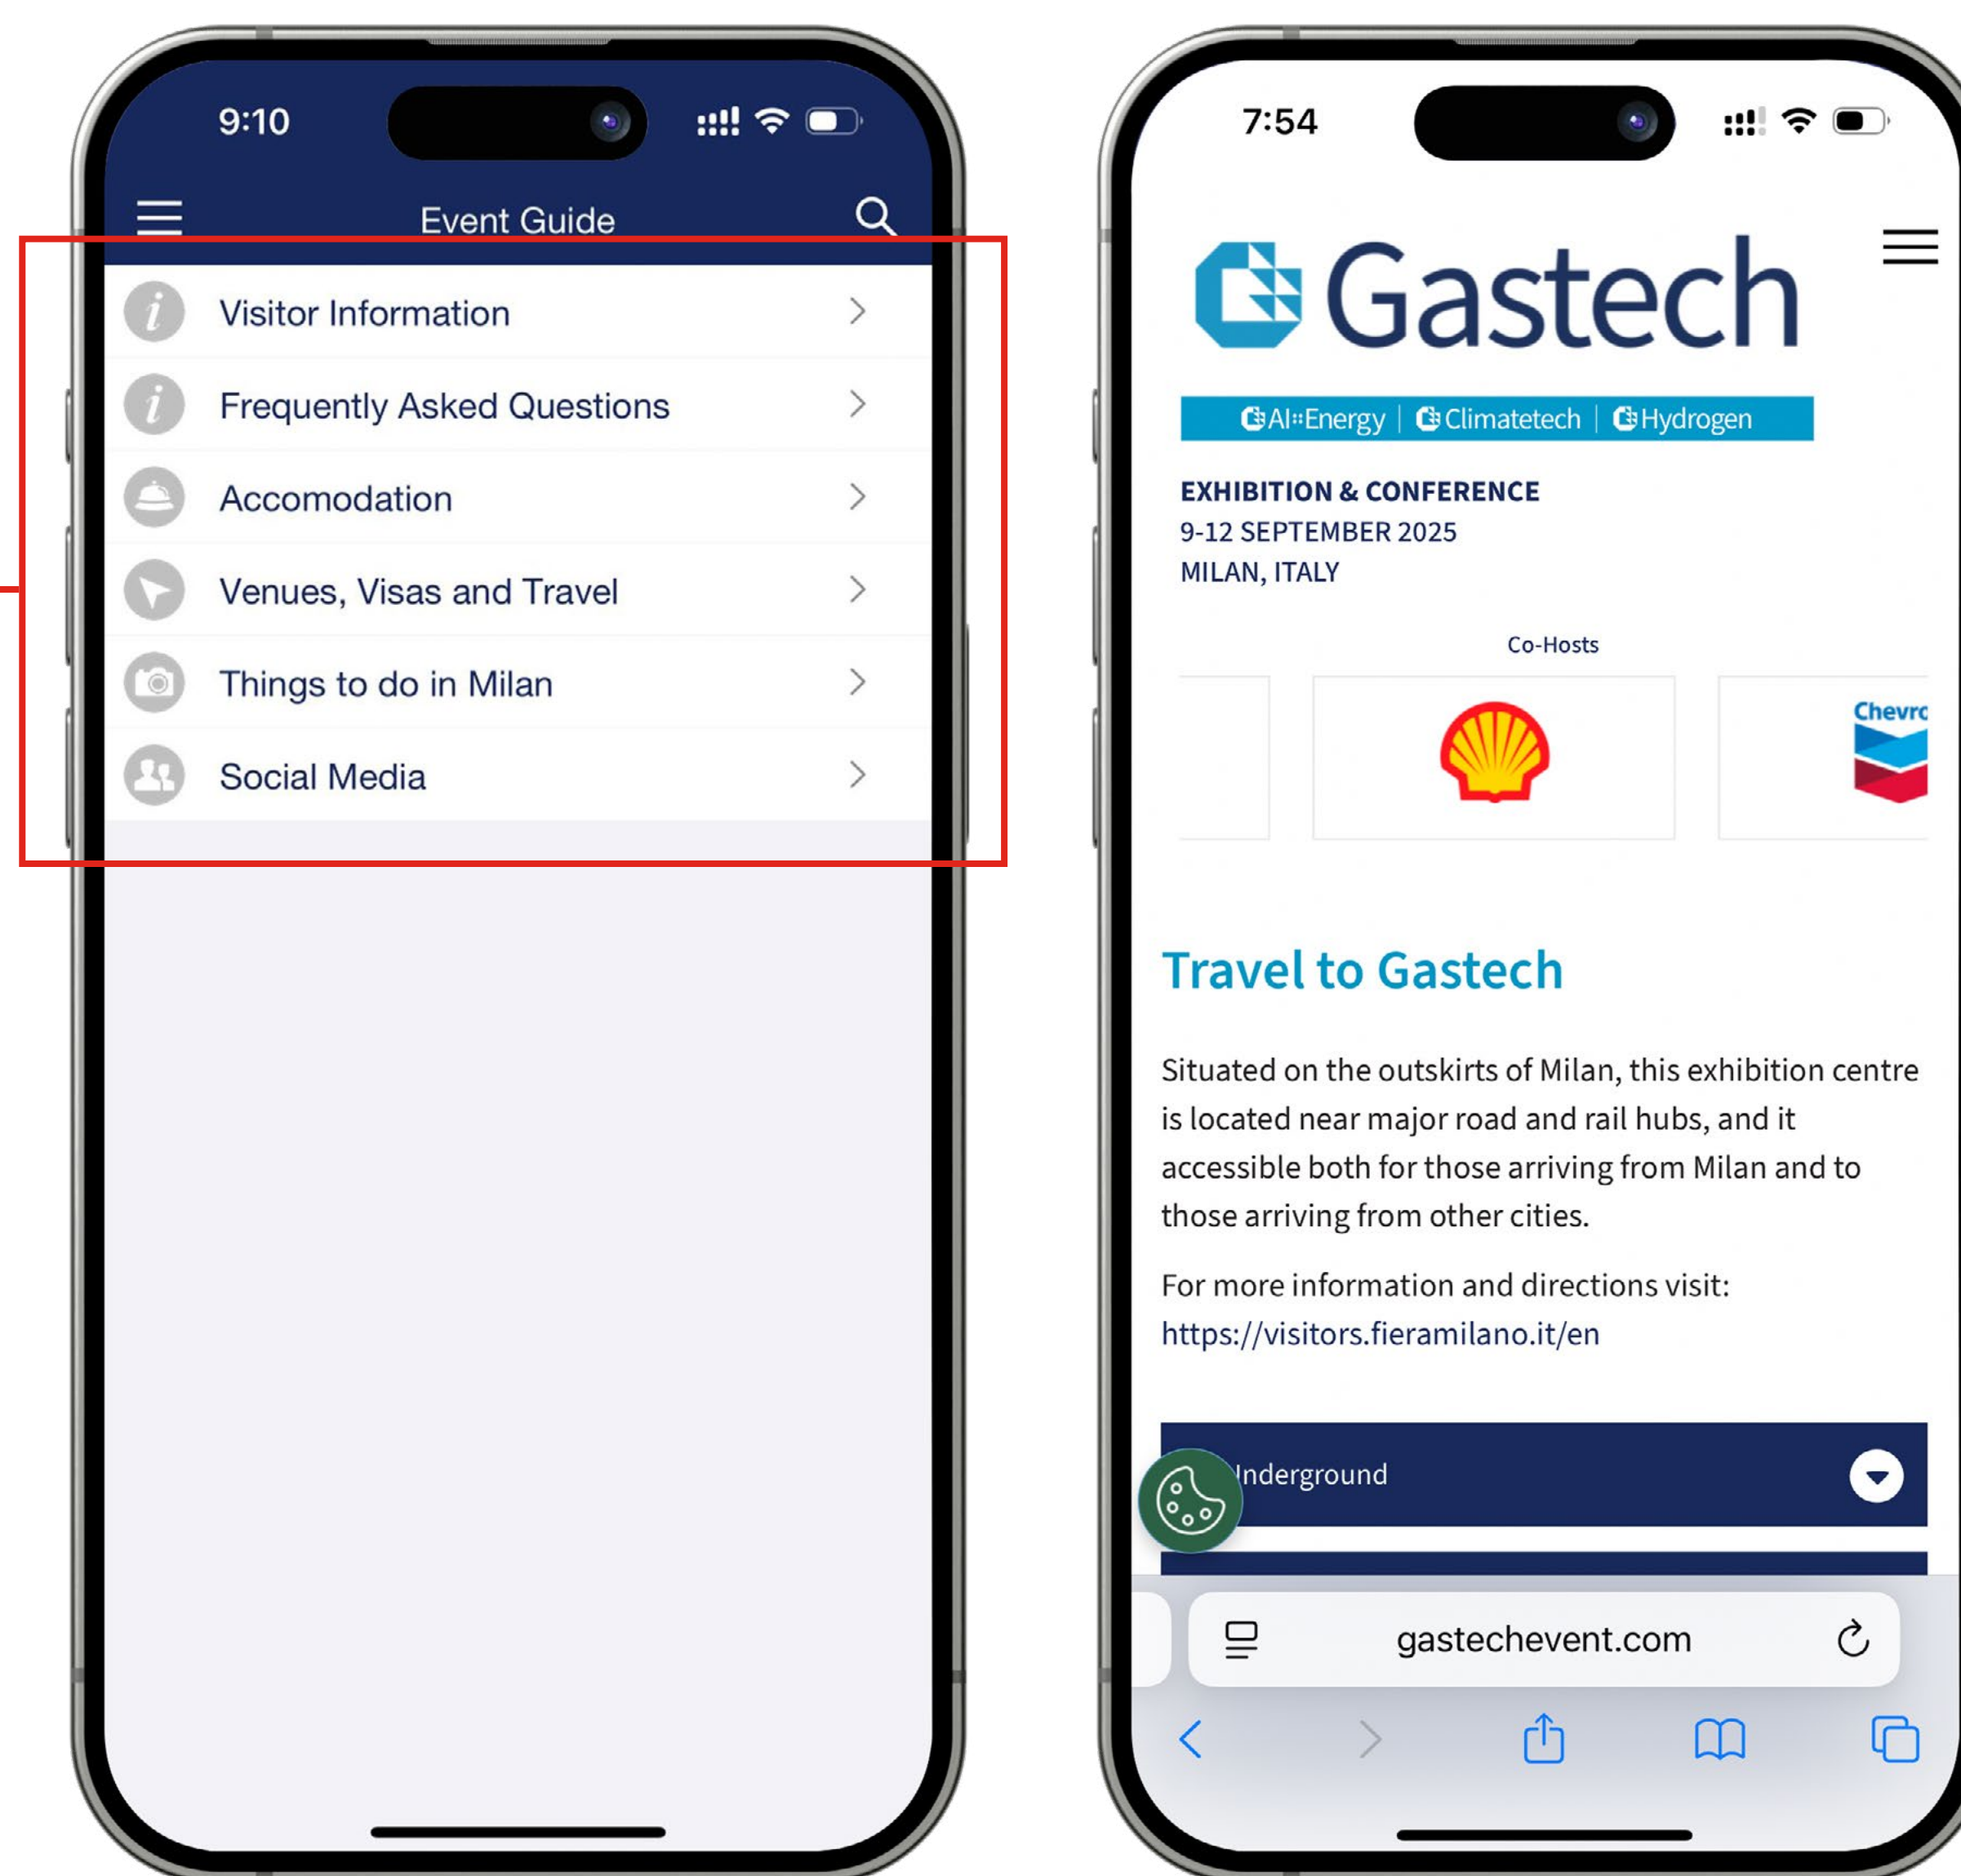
9:10

Event Guide

Visitor Information

Frequently Asked Questions

Accomodation

Venues, Visas and Travel

Things to do in Milan

Social Media

7:54

Gastech

AI Energy | Climatetech | Hydrogen

EXHIBITION & CONFERENCE
9-12 SEPTEMBER 2025
MILAN, ITALY

Co-Hosts

Chevro

Travel to Gastech

Situated on the outskirts of Milan, this exhibition centre is located near major road and rail hubs, and it accessible both for those arriving from Milan and to those arriving from other cities.

For more information and directions visit: https://visitors.fieramilano.it/en

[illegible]nderground

gastechevent.com